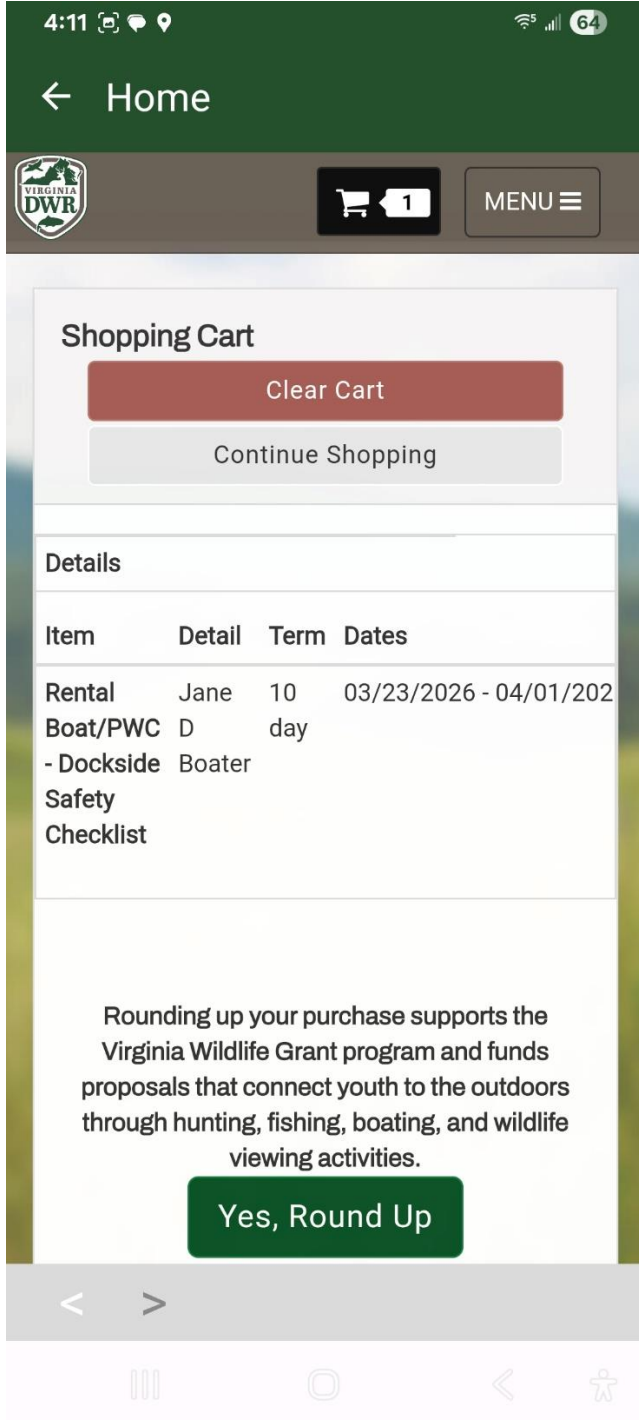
4:11 64

← Home

VIRGINIA DWR

1

MENU ≡

Shopping Cart

Clear Cart

Continue Shopping

Details

| Item | Detail | Term | Dates |
|---|---|---|---|
| Rental Boat/PWC - Dockside Safety Checklist | Jane D Boater | 10 day | 03/23/2026 - 04/01/202 |

Rounding up your purchase supports the Virginia Wildlife Grant program and funds proposals that connect youth to the outdoors through hunting, fishing, boating, and wildlife viewing activities.

Yes, Round Up

< >